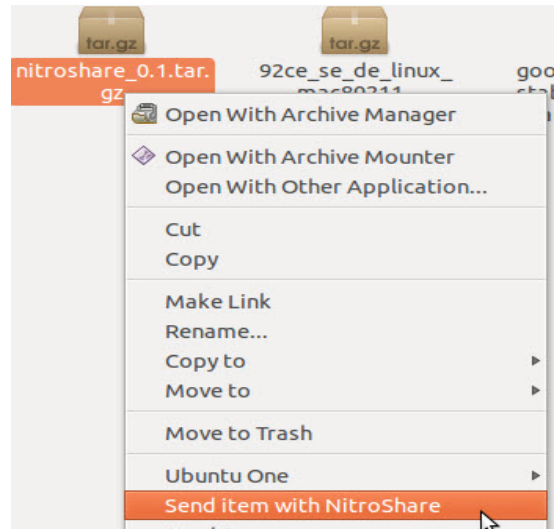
tar.gz
nitroshare_0.1.tar.gz

tar.gz
92ce_se_de_linux_mac80211

goo
stab

Open With Archive Manager

Open With Archive Mounter
Open With Other Application...

Cut
Copy

Make Link
Rename...
Copy to
Move to

Move to Trash

Ubuntu One
Send item with NitroShare